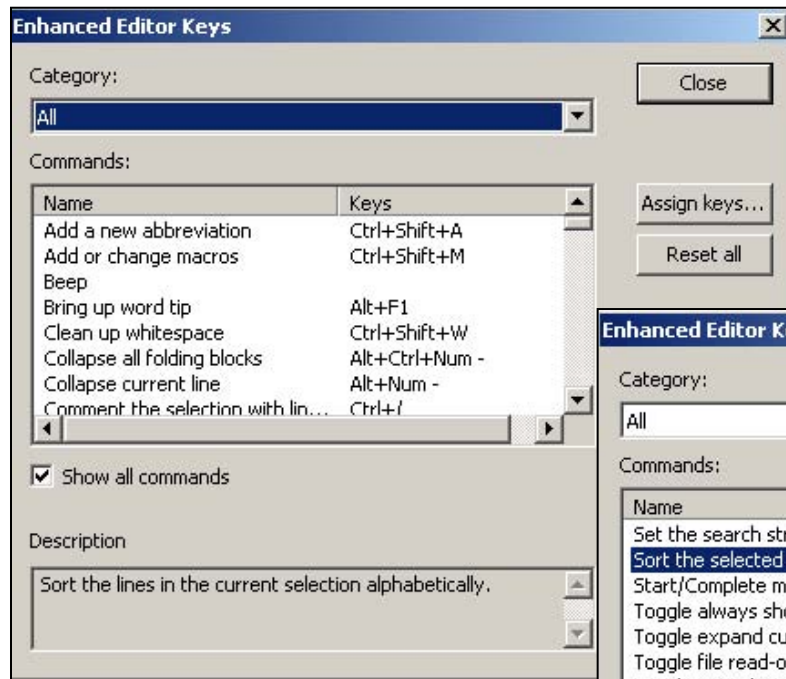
Enhanced Editor Keys

Category:

All

Commands:

| Name | Keys |
|---|---|
| Add a new abbreviation | Ctrl+Shift+A |
| Add or change macros | Ctrl+Shift+M |
| Beep | |
| Bring up word tip | Alt+F1 |
| Clean up whitespace | Ctrl+Shift+W |
| Collapse all folding blocks | Alt+Ctrl+Num - |
| Collapse current line | Alt+Num - |
| Comment the selection with lin... | Ctrl+/ |

Show all commands

Description

Sort the lines in the current selection alphabetically.

Close

Assign keys...

Reset all

Enhanced Editor K

Category:

All

Commands:

Name
Set the search st
Sort the selected
Start/Complete m
Toggle always sh
Toggle expand cu
Toggle file read-o